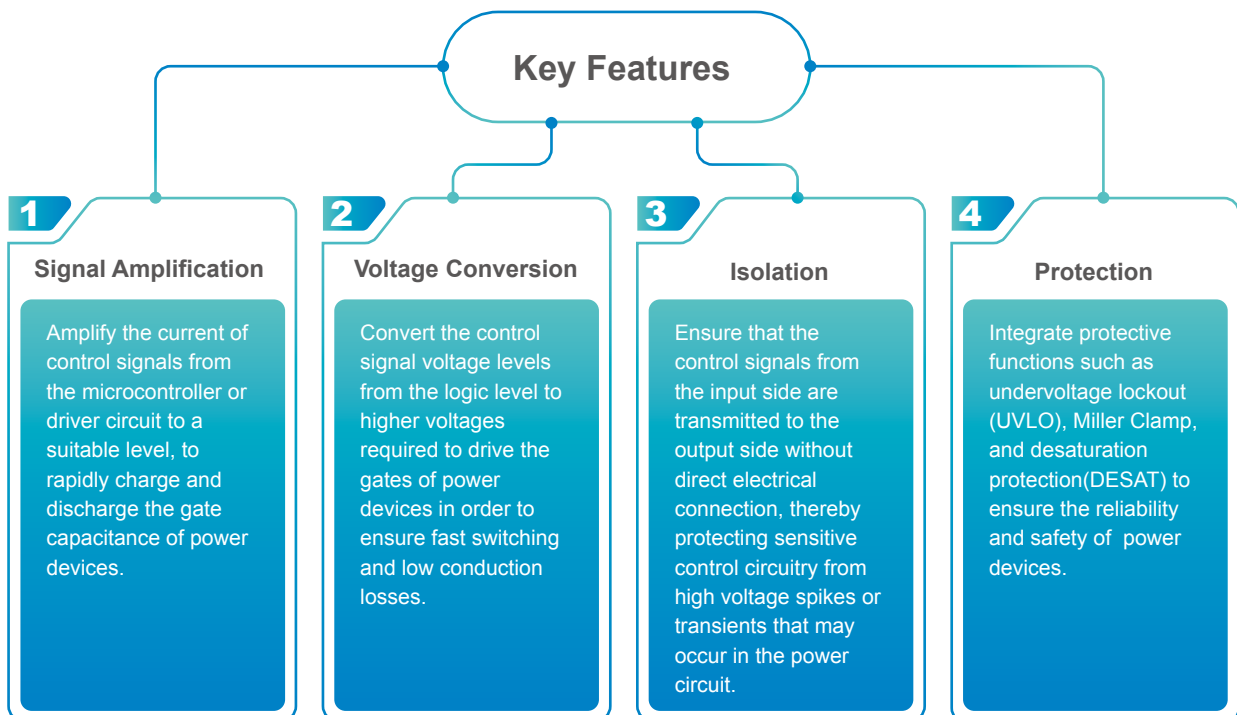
Key Features

1
Signal Amplification
Amplify the current of control signals from the microcontroller or driver circuit to a suitable level, to rapidly charge and discharge the gate capacitance of power devices.

2
Voltage Conversion
Convert the control signal voltage levels from the logic level to higher voltages required to drive the gates of power devices in order to ensure fast switching and low conduction losses.

3
Isolation
Ensure that the control signals from the input side are transmitted to the output side without direct electrical connection, thereby protecting sensitive control circuitry from high voltage spikes or transients that may occur in the power circuit.

4
Protection
Integrate protective functions such as undervoltage lockout (UVLO), Miller Clamp, and desaturation protection(DESAT) to ensure the reliability and safety of power devices.